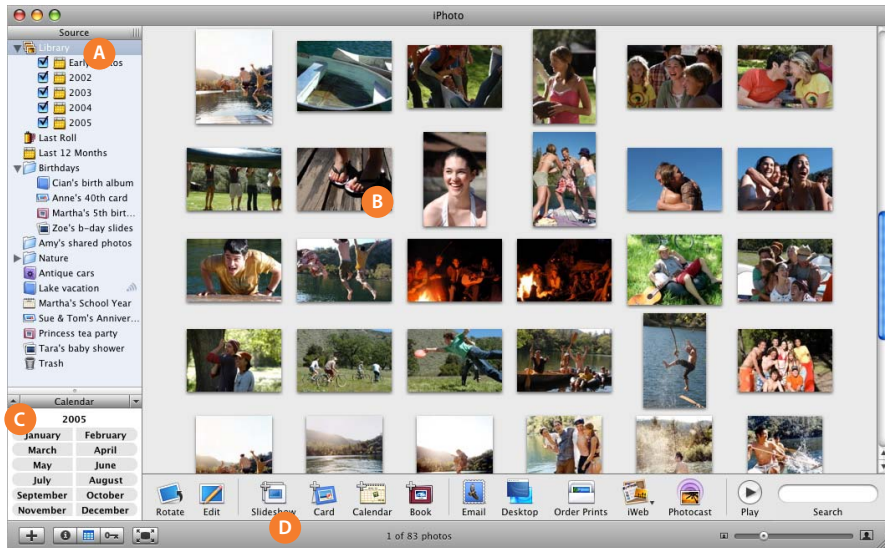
iPhoto

Source

Library
A
Early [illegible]tos
2002
2003
2004
2005
Last Roll
Last 12 Months
Birthdays
Cian's birth album
Anne's 40th card
Martha's 5th birt...
Zoe's b-day slides
Amy's shared photos
Nature
Antique cars
Lake vacation
Martha's School Year
Sue & Tom's Anniver...
Princess tea party
Tara's baby shower
Trash

B

Calendar
C
2005
| January | February |
|---|---|
| March | April |
| May | June |
| July | August |
| September | October |
| November | December |

Rotate
Edit
Slideshow
D
Card
Calendar
Book
Email
Desktop
Order Prints
iWeb
Photocast
Play
Search

1 of 83 photos